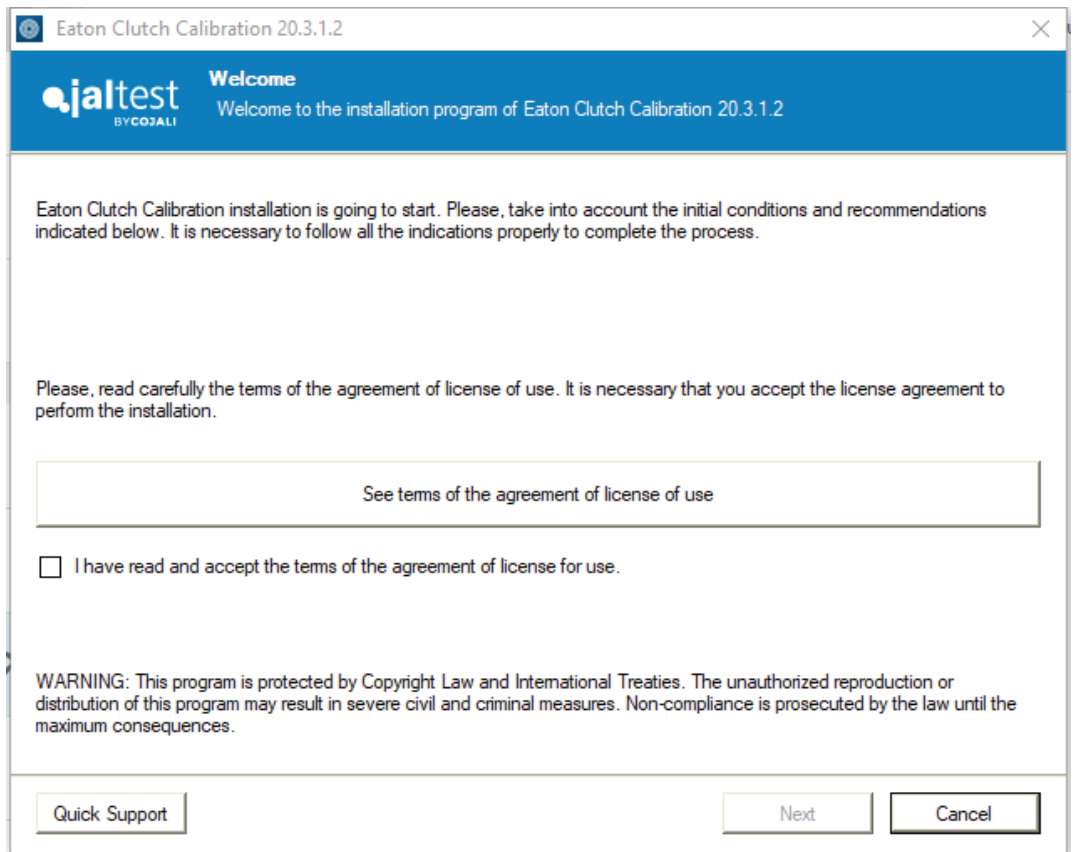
Eaton Clutch Calibration 20.3.1.2

jaltest BYCOJALI

Welcome

Welcome to the installation program of Eaton Clutch Calibration 20.3.1.2

Eaton Clutch Calibration installation is going to start. Please, take into account the initial conditions and recommendations indicated below. It is necessary to follow all the indications properly to complete the process.

Please, read carefully the terms of the agreement of license of use. It is necessary that you accept the license agreement to perform the installation.

See terms of the agreement of license of use

I have read and accept the terms of the agreement of license for use.

WARNING: This program is protected by Copyright Law and International Treaties. The unauthorized reproduction or distribution of this program may result in severe civil and criminal measures. Non-compliance is prosecuted by the law until the maximum consequences.

Quick Support

Next

Cancel